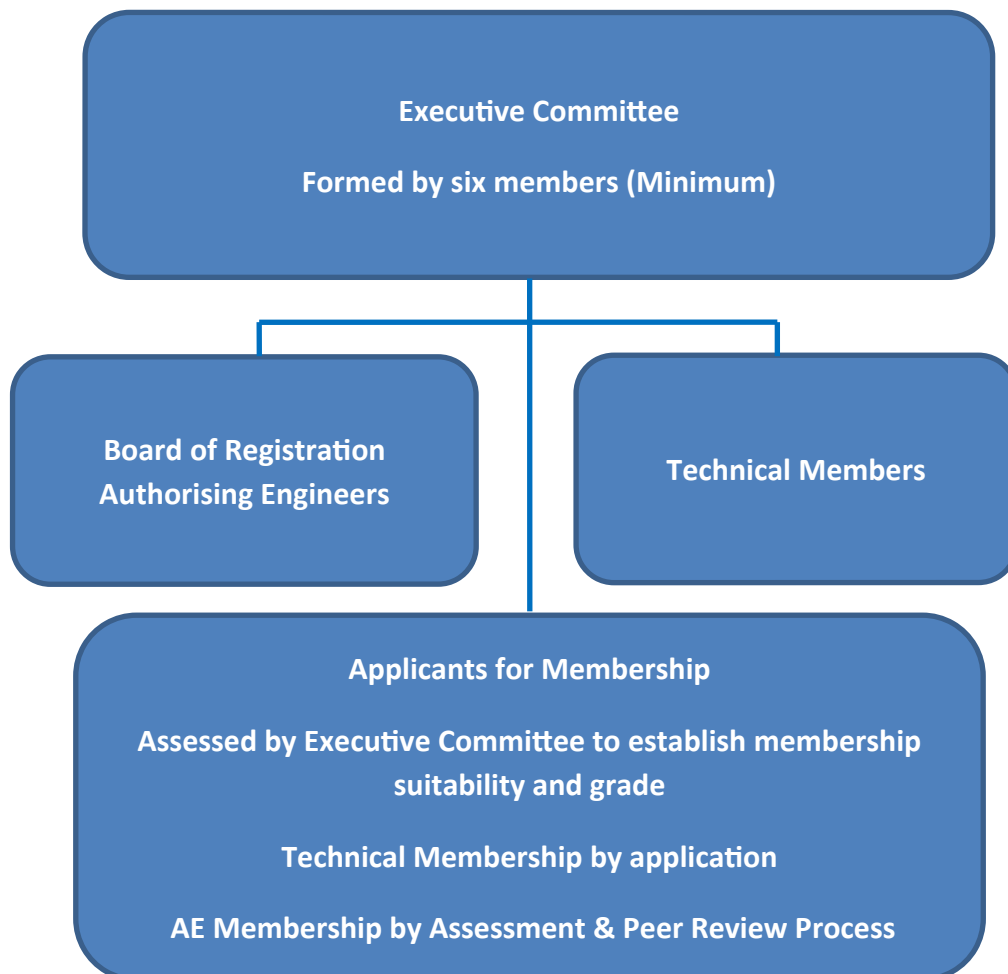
Executive Committee

Formed by six members (Minimum)

Board of Registration
Authorising Engineers

Technical Members

Applicants for Membership

Assessed by Executive Committee to establish membership suitability and grade

Technical Membership by application

AE Membership by Assessment & Peer Review Process